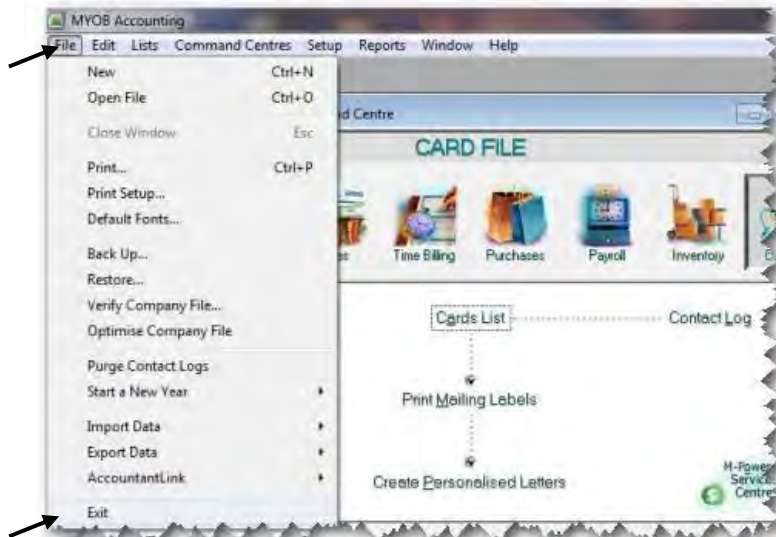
MYOB Accounting

File Edit Lists Command Centres Setup Reports Window Help

New Ctrl+N
Open File Ctrl+O
Close Window Esc
Print... Ctrl+P
Print Setup...
Default Fonts...
Back Up...
Restore...
Verify Company File...
Optimise Company File
Purge Contact Logs
Start a New Year
Import Data
Export Data
AccountantLink
Exit

d Centre

CARD FILE

Time Billing
Purchases
Payroll
Inventory

Cards List
Contact Log
Print Mailing Labels
Create Personalised Letters

M-Power
Service
Centre